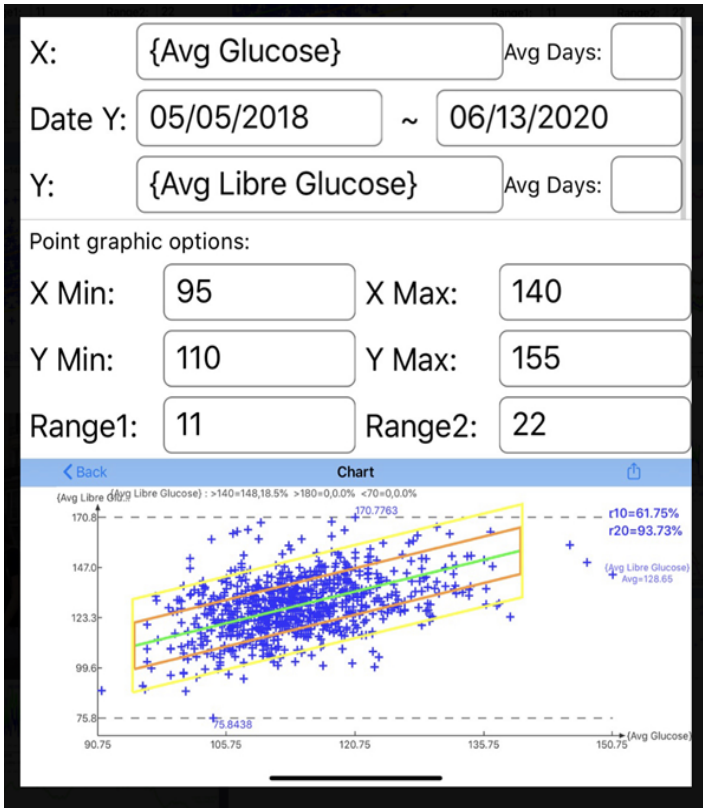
X: {Avg Glucose} Avg Days:

Date Y: 05/05/2018 ~ 06/13/2020

Y: {Avg Libre Glucose} Avg Days:

Point graphic options:

X Min: 95 X Max: 140

Y Min: 110 Y Max: 155

Range1: 11 Range2: 22

Back Chart

{Avg Libre Glucose} {Avg Libre Glucose} : >140=148,18.5% >180=0,0.0% <70=0,0.0%

170.8 170.7763

r10=61.75%
r20=93.73%

147.0

{Avg Libre Glucose} Avg=128.65

123.3

99.6

75.8 75.8438

90.75 105.75 120.75 135.75 150.75 {Avg Glucose}